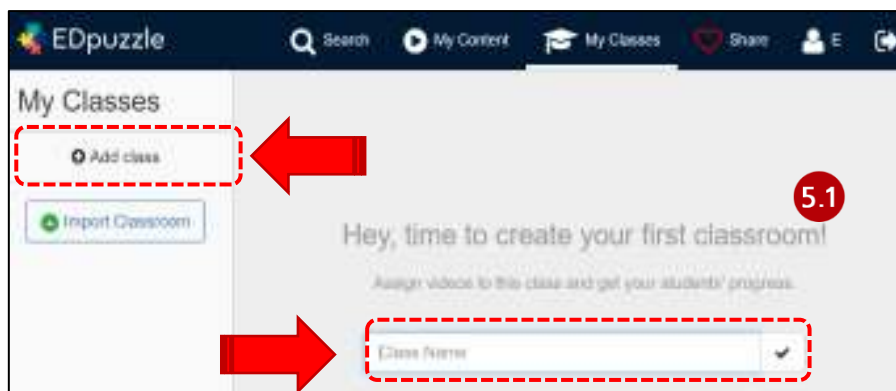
EDpuzzle

Search

My Content

My Classes

Share

E

My Classes

Add class

Import Classroom

5.1

Hey, time to create your first classroom!

Assign videos to this class and get your students' progress.

Class Name

✔